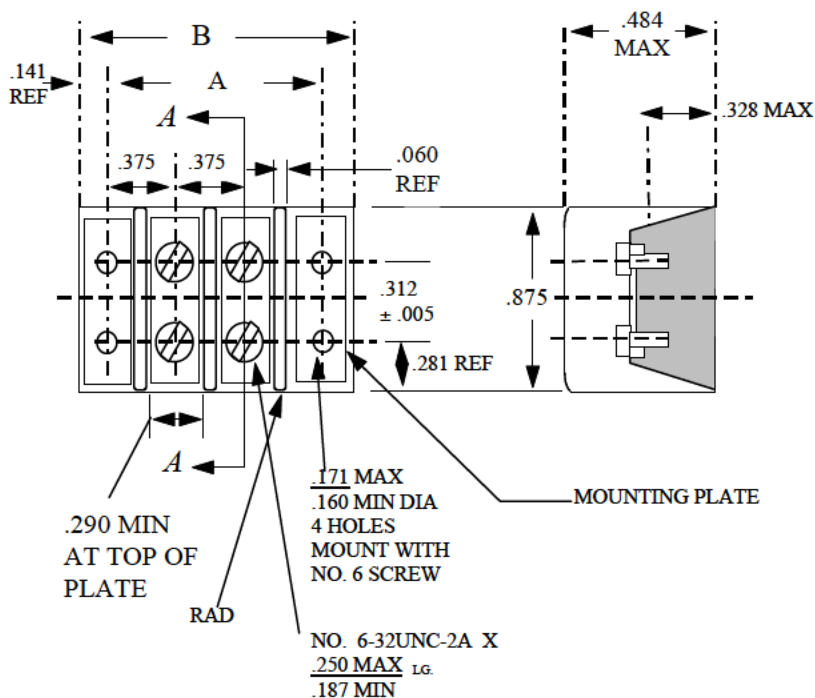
B

.141 REF

A

A

.375

.375

.060 REF

.484 MAX

.328 MAX

.312 ± .005

.875

.281 REF

A

.290 MIN AT TOP OF PLATE

RAD

.171 MAX
.160 MIN DIA
4 HOLES
MOUNT WITH
NO. 6 SCREW

MOUNTING PLATE

NO. 6-32UNC-2A X
.250 MAX LG.
.187 MIN